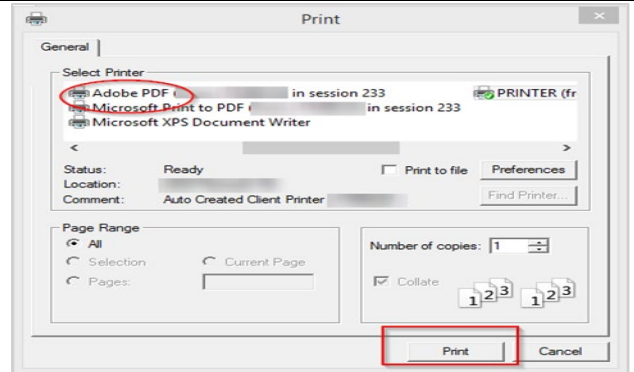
Print

General

Select Printer

Adobe PDF ( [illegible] in session 233

Microsoft Print to PDF ( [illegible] in session 233

Microsoft XPS Document Writer

PRINTER (fr

<

>

Status: Ready

Location:

Comment: Auto Created Client Printer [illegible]

Print to file

Preferences

Find Printer...

Page Range

All

Selection

Current Page

Pages:

Number of copies: 1

Collate

1 2 3

1 2 3

Print

Cancel